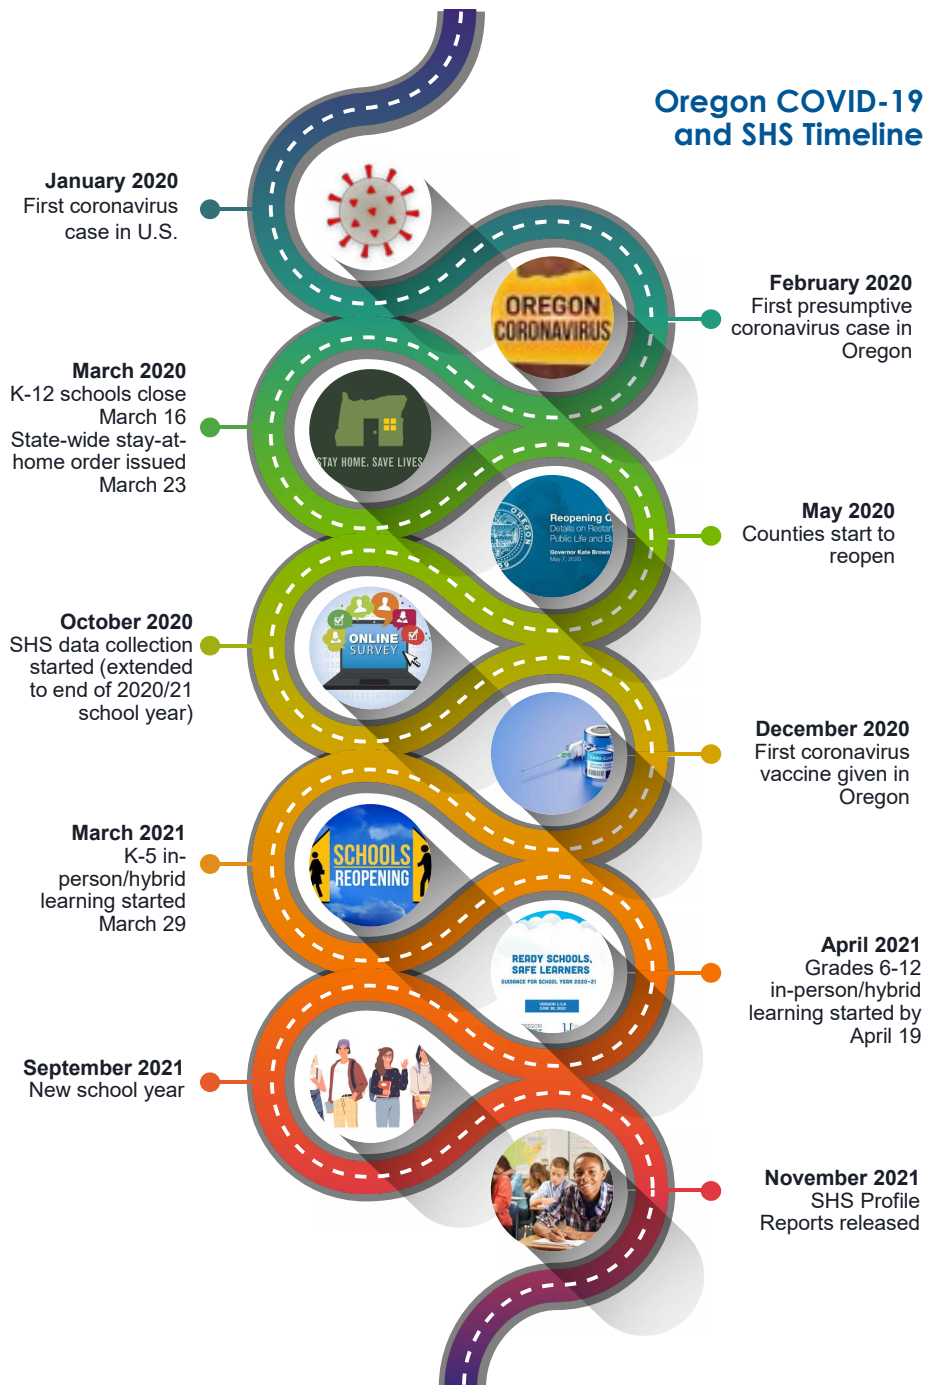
Oregon COVID-19 and SHS Timeline

January 2020
First coronavirus case in U.S.

OREGON CORONAVIRUS

February 2020
First presumptive coronavirus case in Oregon

March 2020
K-12 schools close March 16
State-wide stay-at-home order issued March 23

STAY HOME. SAVE LIVES

Reopening O
Details on Restart
Public Life and B
Governor Kate Brown
May 7, 2020

May 2020
Counties start to reopen

October 2020
SHS data collection started (extended to end of 2020/21 school year)

ONLINE SURVEY

December 2020
First coronavirus vaccine given in Oregon

March 2021
K-5 in-person/hybrid learning started March 29

SCHOOLS REOPENING

READY SCHOOLS, SAFE LEARNERS
GUIDANCE FOR SCHOOL YEAR 2020-21

April 2021
Grades 6-12 in-person/hybrid learning started by April 19

September 2021
New school year

November 2021
SHS Profile Reports released